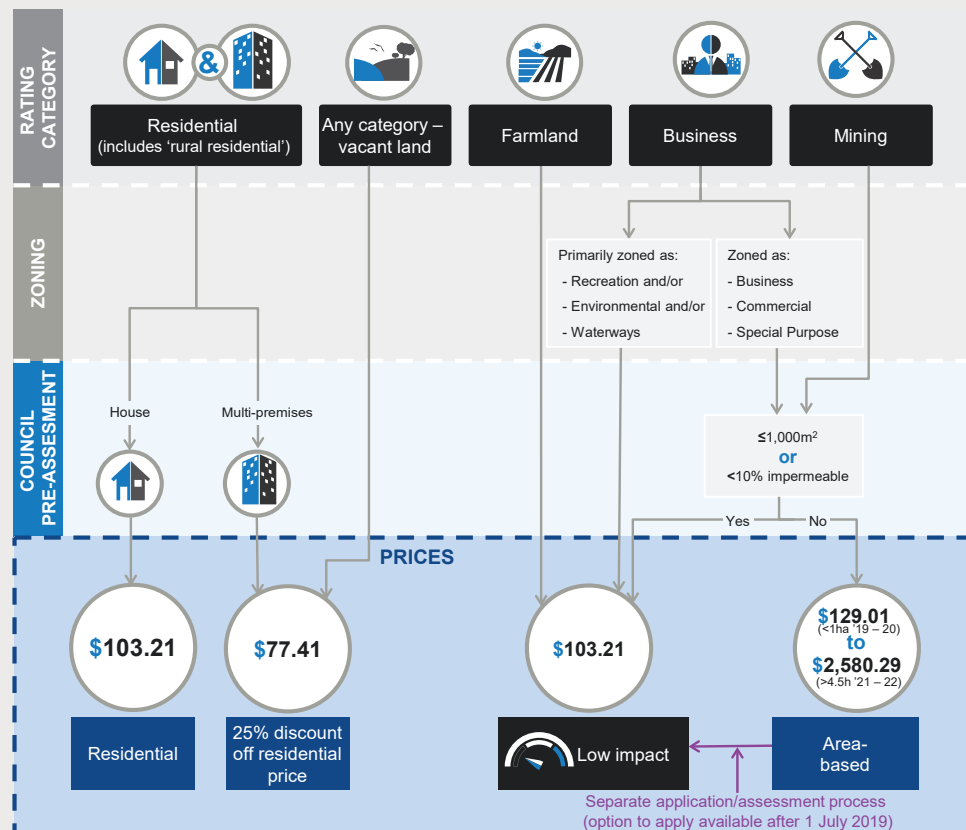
RATING CATEGORY

Residential (includes 'rural residential')

Any category – vacant land

Farmland

Business

Mining

ZONING

Primarily zoned as:
- Recreation and/or
- Environmental and/or
- Waterways

Zoned as:
- Business
- Commercial
- Special Purpose

COUNCIL PRE-ASSESMENT

House

Multi-premises

≤1,000m$^2$
or
<10% impermeable

Yes

No

PRICES

$103.21

$77.41

$103.21

$129.01
(<1ha '19 – 20)
to
$2,580.29
(>4.5h '21 – 22)

Residential

25% discount off residential price

Low impact

Area-based

Separate application/assessment process
(option to apply available after 1 July 2019)